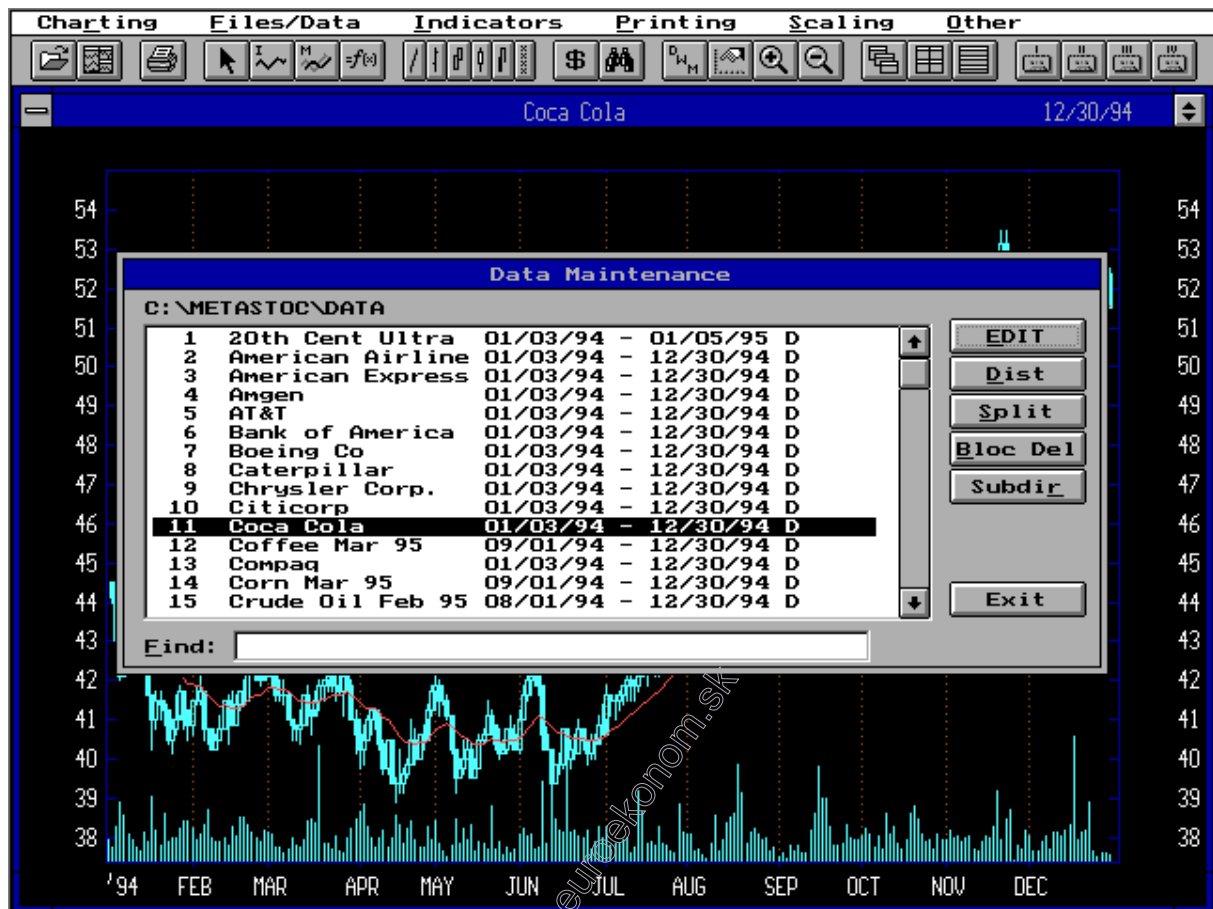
Charting Files/Data Indicators Printing Scaling Other

Coca Cola 12/30/94

Data Maintenance

C:\METASTOC\DATA

| | | |
|---|---|---|
| 1 | 20th Cent Ultra | 01/03/94 - 01/05/95 D |
| 2 | American Airline | 01/03/94 - 12/30/94 D |
| 3 | American Express | 01/03/94 - 12/30/94 D |
| 4 | Amgen | 01/03/94 - 12/30/94 D |
| 5 | AT&T | 01/03/94 - 12/30/94 D |
| 6 | Bank of America | 01/03/94 - 12/30/94 D |
| 7 | Boeing Co | 01/03/94 - 12/30/94 D |
| 8 | Caterpillar | 01/03/94 - 12/30/94 D |
| 9 | Chrysler Corp. | 01/03/94 - 12/30/94 D |
| 10 | Citicorp | 01/03/94 - 12/30/94 D |
| 11 | Coca Cola | 01/03/94 - 12/30/94 D |
| 12 | Coffee Mar 95 | 09/01/94 - 12/30/94 D |
| 13 | Compaq | 01/03/94 - 12/30/94 D |
| 14 | Corn Mar 95 | 09/01/94 - 12/30/94 D |
| 15 | Crude Oil Feb 95 | 08/01/94 - 12/30/94 D |

EDIT
Dist
Split
Bloc Del
Subdir
Exit

Find:

54 53 52 51 50 49 48 47 46 45 44 43 42 41 40 39 38

54 53 52 51 50 49 48 47 46 45 44 43 42 41 40 39 38

'94 FEB MAR APR MAY JUN JUL AUG SEP OCT NOV DEC

euroekonom.sk